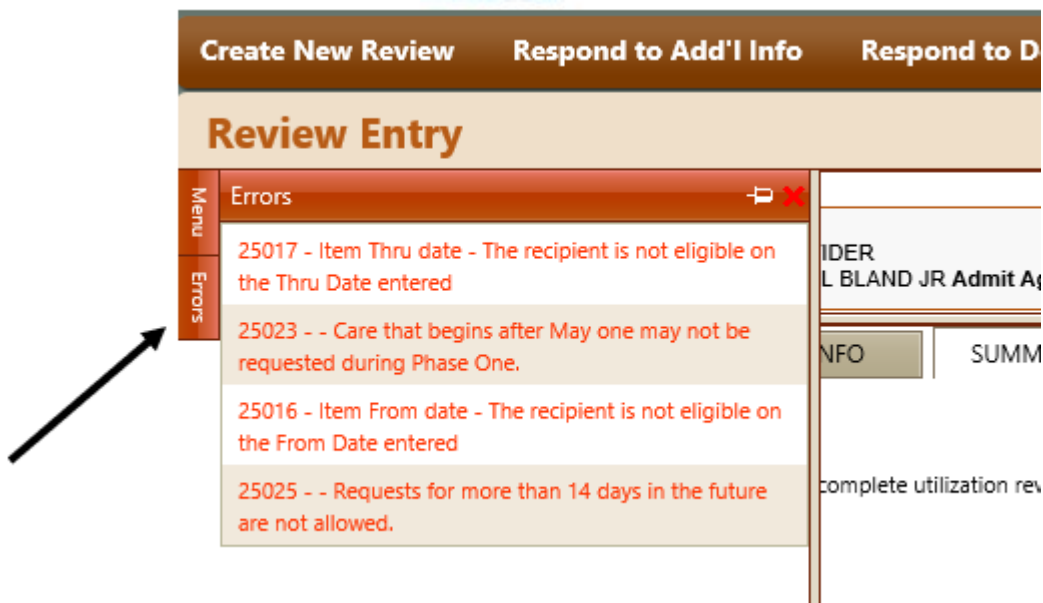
Create New Review Respond to Add'l Info Respond to D

Review Entry

Menu

Errors

Errors

25017 - Item Thru date - The recipient is not eligible on the Thru Date entered

25023 - - Care that begins after May one may not be requested during Phase One.

25016 - Item From date - The recipient is not eligible on the From Date entered

25025 - - Requests for more than 14 days in the future are not allowed.

IDER
L BLAND JR **Admit A**

NFO

SUMM

complete utilization rev